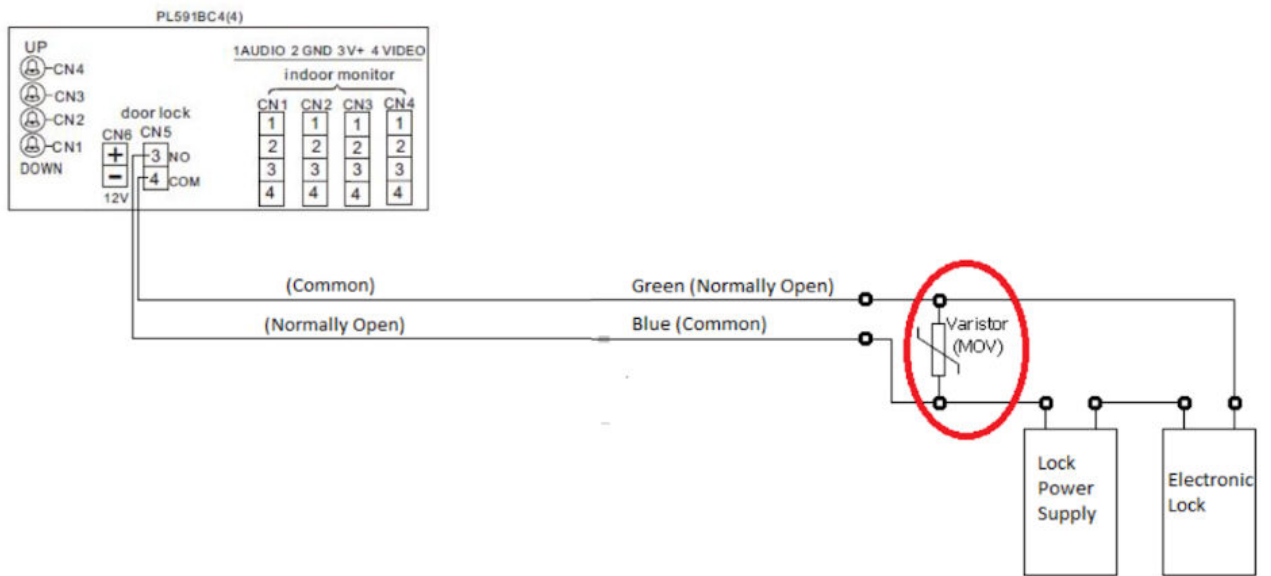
PL591BC4(4)

UP
CN4
CN3
CN2
CN1
DOWN

door lock
CN6 CN5
+
−
12V
3 NO
4 COM

1AUDIO 2 GND 3V+ 4 VIDEO
indoor monitor

| CN1 | CN2 | CN3 | CN4 |
|---|---|---|---|
| 1 | 1 | 1 | 1 |
| 2 | 2 | 2 | 2 |
| 3 | 3 | 3 | 3 |
| 4 | 4 | 4 | 4 |

(Common)
Green (Normally Open)
(Normally Open)
Blue (Common)
Varistor (MOV)
Lock Power Supply
Electronic Lock